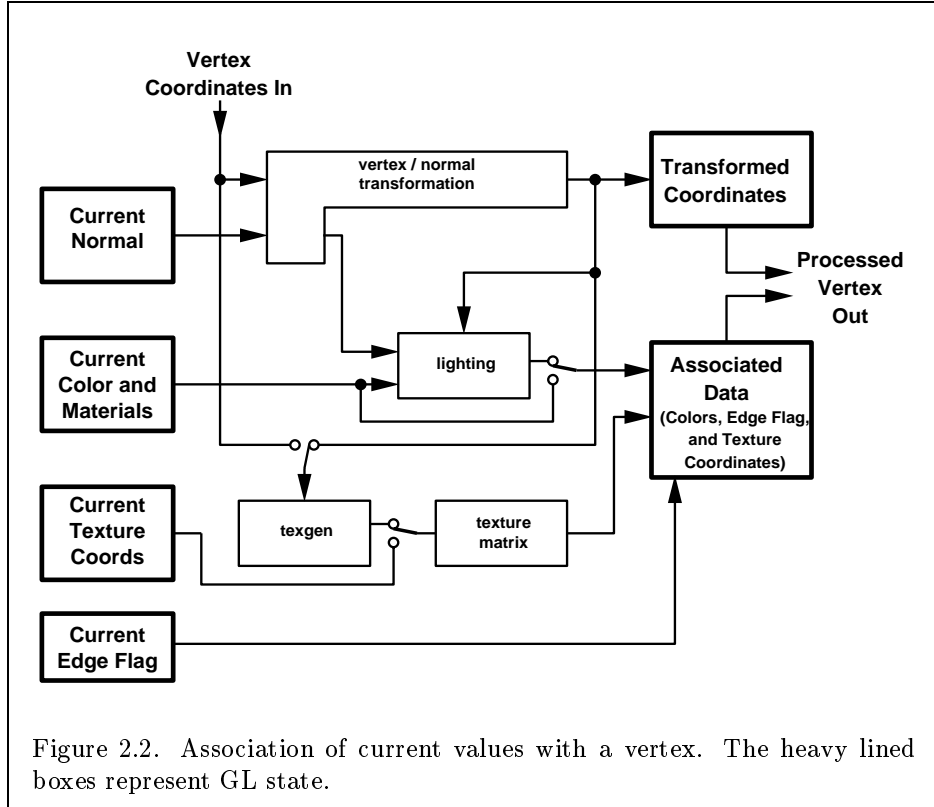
Vertex Coordinates In

vertex / normal transformation

Transformed Coordinates

Current Normal

Processed Vertex Out

Current Color and Materials

lighting

Associated Data (Colors, Edge Flag, and Texture Coordinates)

Current Texture Coords

texgen

texture matrix

Current Edge Flag

Figure 2.2. Association of current values with a vertex. The heavy lined boxes represent GL state.